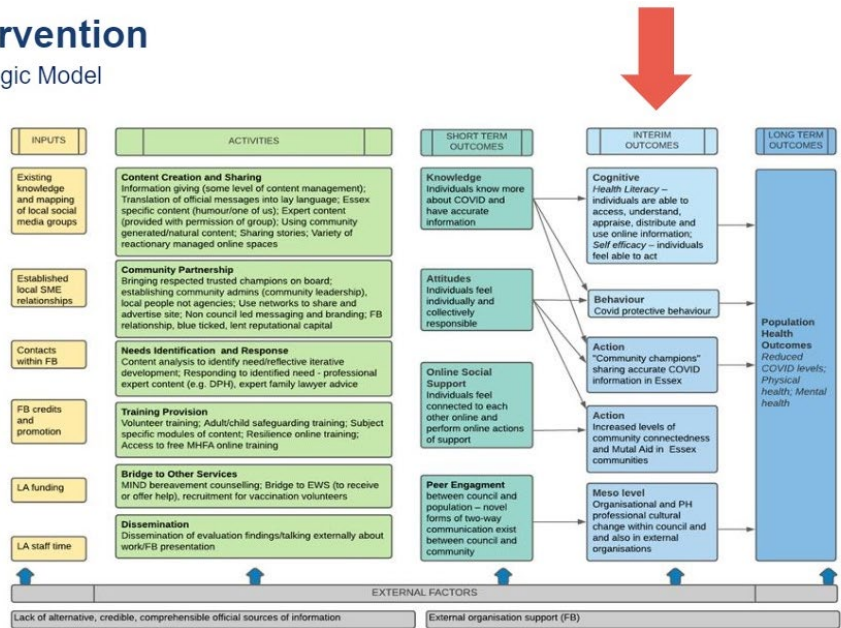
rvention
gic Model

INPUTS

Existing knowledge and mapping of local social media groups

Established local SME relationships

Contacts within FB

FB credits and promotion

LA funding

LA staff time

ACTIVITIES

Content Creation and Sharing
Information giving (some level of content management); Translation of official messages into lay language; Essex specific content (humour/one of us); Expert content (provided with permission of group); Using community generated/natural content; Sharing stories; Variety of reactionary managed online spaces

Community Partnership
Bringing respected trusted champions on board; establishing community admins (community leadership), local people not agencies; Use networks to share and advertise site; Non council led messaging and branding; FB relationship, blue ticked, lent reputational capital

Needs Identification and Response
Content analysis to identify need/reflective iterative development; Responding to identified need - professional expert content (e.g. DPH), expert family lawyer advice

Training Provision
Volunteer training; Adult/child safeguarding training; Subject specific modules of content; Resilience online training; Access to free MHFA online training

Bridge to Other Services
MIND bereavement counselling; Bridge to EWS (to receive or offer help), recruitment for vaccination volunteers

Dissemination
Dissemination of evaluation findings/talking externally about work/FB presentation

SHORT TERM OUTCOMES

Knowledge
Individuals know more about COVID and have accurate information

Attitudes
Individuals feel individually and collectively responsible

Online Social Support
Individuals feel connected to each other online and perform online actions of support

Peer Engagment
between council and population – novel forms of two-way communication exist between council and community

INTERIM OUTCOMES

Cognitive
Health Literacy – individuals are able to access, understand, appraise, distribute and use online information;
Self efficacy – individuals feel able to act

Behaviour
Covid protective behaviour

Action
"Community champions" sharing accurate COVID information in Essex

Action
Increased levels of community connectedness and Mutal Aid in Essex communities

Meso level
Organisational and PH professional cultural change within council and and also in external organisations

LONG TERM OUTCOMES

Population Health Outcomes
Reduced COVID levels; Physical health; Mental health

EXTERNAL FACTORS

Lack of alternative, credible, comprehensible official sources of information

External organisation support (FB)